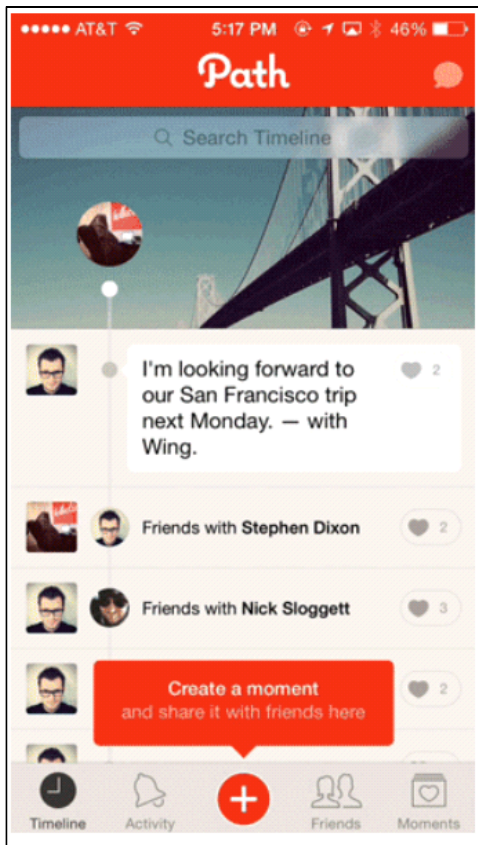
●●●●● AT&T 5:17 PM 46%

Path

Search Timeline

I'm looking forward to our San Francisco trip next Monday. — with Wing.

2

Friends with Stephen Dixon

2

Friends with Nick Sloggett

3

2

Create a moment
and share it with friends here

Timeline
Activity
Friends
Moments